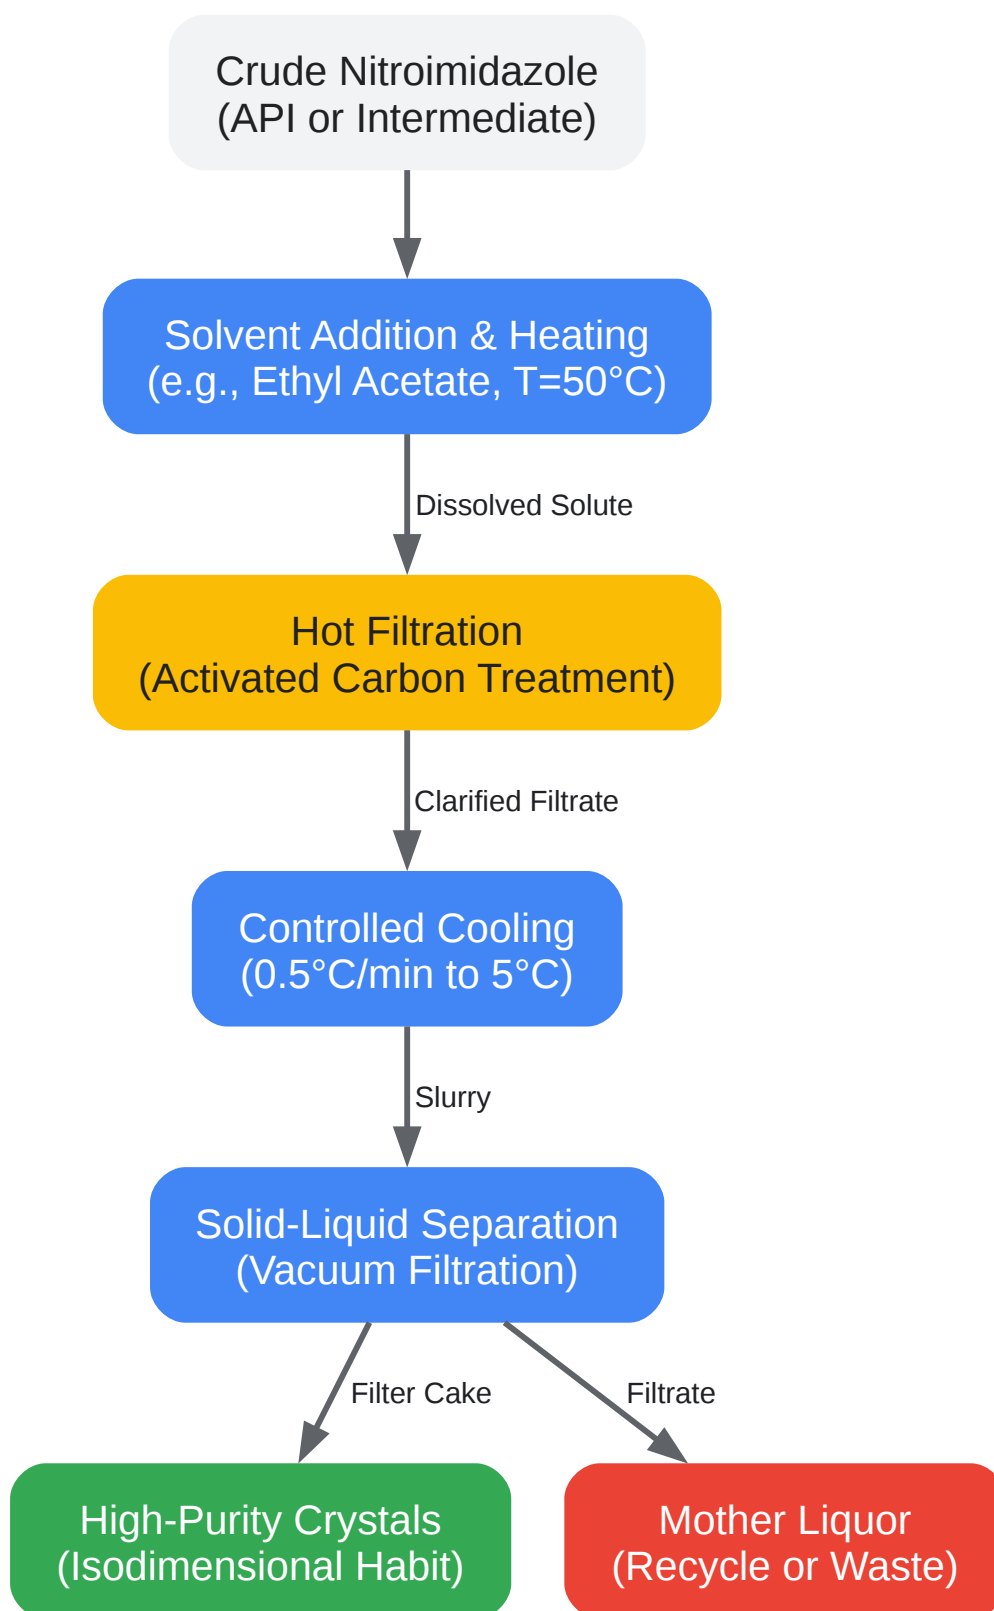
Crude Nitroimidazole
(API or Intermediate)

Solvent Addition & Heating
(e.g., Ethyl Acetate, T=50°C)

Dissolved Solute

Hot Filtration
(Activated Carbon Treatment)

Clarified Filtrate

Controlled Cooling
(0.5°C/min to 5°C)

Slurry

Solid-Liquid Separation
(Vacuum Filtration)

Filter Cake

Filtrate

High-Purity Crystals
(Isodimensional Habit)

Mother Liquor
(Recycle or Waste)